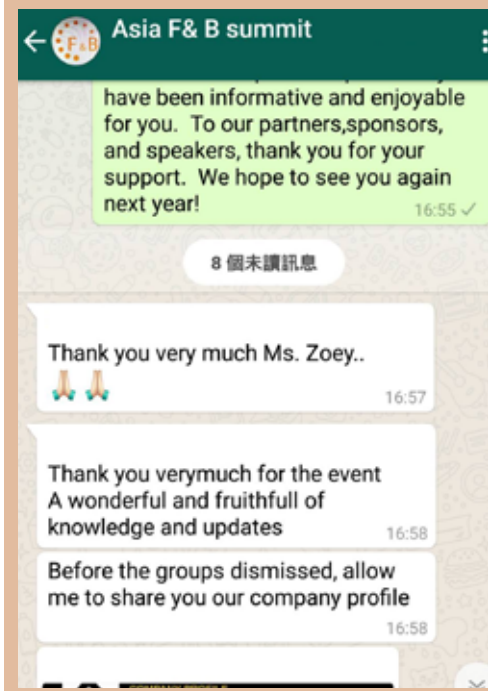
Asia F& B summit

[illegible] have been informative and enjoyable for you. To our partners,sponsors, and speakers, thank you for your support. We hope to see you again next year!
16:55

8 個未讀訊息

Thank you very much Ms. Zoey..
🙏🙏
16:57

Thank you verymuch for the event
A wonderful and fruithfull of knowledge and updates
16:58

Before the groups dismissed, allow me to share you our company profile
16:58